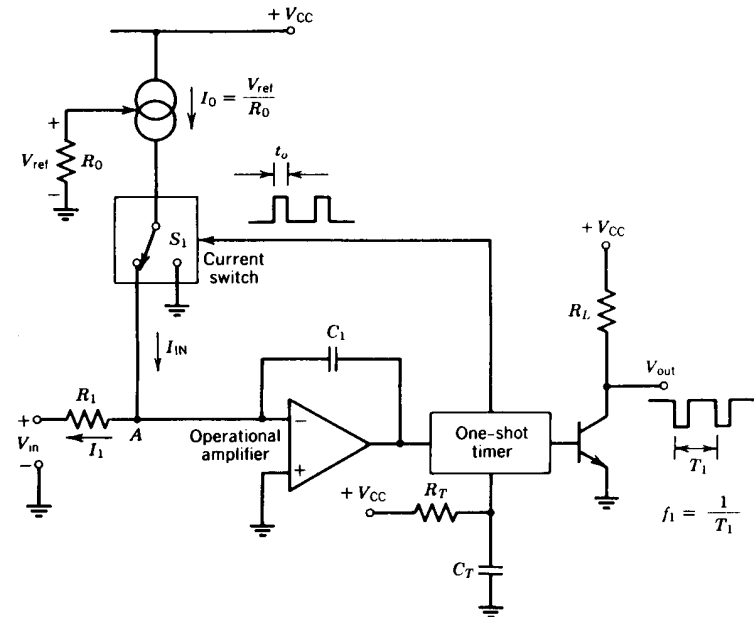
$+V_{CC}$

$I_0 = \frac{V_{ref}}{R_0}$

+

$V_{ref}$

$R_0$

−

$t_o$

$S_1$

Current switch

$+V_{CC}$

$R_L$

$I_{IN}$

$C_1$

$V_{out}$

+

$R_1$

$V_{in}$

$I_1$

$A$

−

Operational amplifier

−

+

One-shot timer

$T_1$

$+V_{CC}$

$R_T$

$f_1 = \frac{1}{T_1}$

$C_T$